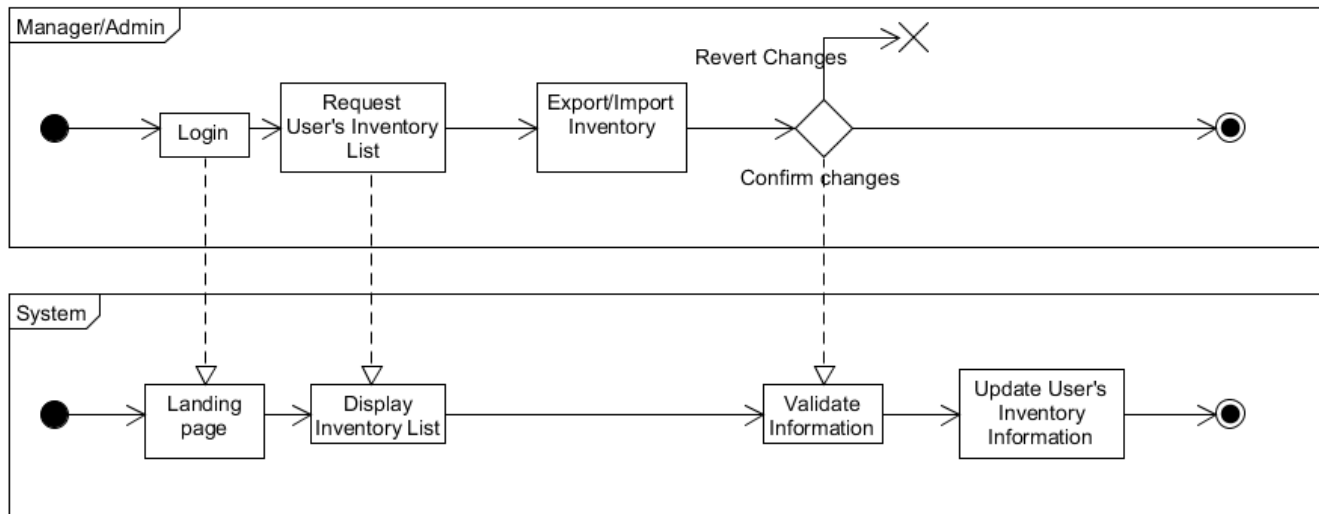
Manager/Admin

Login

Request User's Inventory List

Export/Import Inventory

Revert Changes

Confirm changes

System

Landing page

Display Inventory List

Validate Information

Update User's Inventory Information